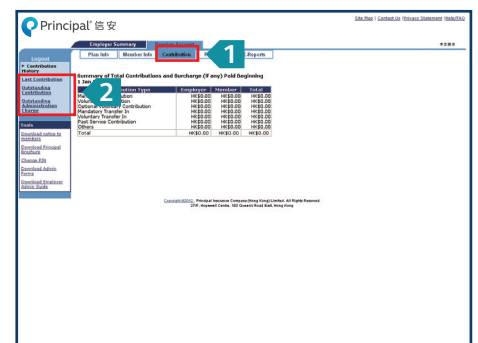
Principal 信安

Site Map | Contact Us | Privacy Statement | Help/FAQ

Employer Summary

繁體版

Plan Info | Member Info | Contribution | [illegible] | Reports

1

Logout

▸ Contribution History

Last Contribution

Outstanding Contribution

Outstanding Administration Charge

2

Tools

Download notice to members

Download Principal Brochure

Change PIN

Download Admin Forms

Download Employer Admin Guide

Summary of Total Contributions and Surcharge (if any) Paid Beginning 1 Jan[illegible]

| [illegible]ution Type | Employee | Member | Total |
|---|---|---|---|
| Ma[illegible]ution | HK$0.00 | HK$0.00 | HK$0.00 |
| Volu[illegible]tion | HK$0.00 | HK$0.00 | HK$0.00 |
| Optional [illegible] Contribution | HK$0.00 | HK$0.00 | HK$0.00 |
| Mandatory Transfer In | HK$0.00 | HK$0.00 | HK$0.00 |
| Voluntary Transfer In | HK$0.00 | HK$0.00 | HK$0.00 |
| Past Service Contribution | HK$0.00 | HK$0.00 | HK$0.00 |
| Others | HK$0.00 | HK$0.00 | HK$0.00 |
| Total | HK$0.00 | HK$0.00 | HK$0.00 |

Copyright©20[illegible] Principal Insurance Company (Hong Kong) Limited. All Rights Reserved. 27/F, Hopewell Centre, 183 Queen's Road East, Hong Kong